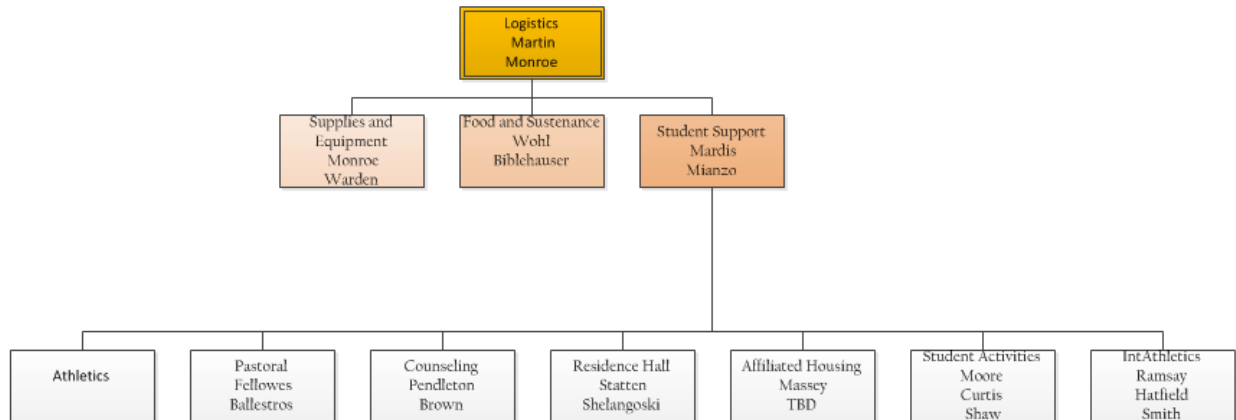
Logistics
Martin
Monroe

Supplies and Equipment
Monroe
Warden

Food and Sustenance
Wohl
Biblehauser

Student Support
Mardis
Mianzo

Athletics

Pastoral
Fellowes
Ballestros

Counseling
Pendleton
Brown

Residence Hall
Statten
Shelangoski

Affiliated Housing
Massey
TBD

Student Activities
Moore
Curtis
Shaw

IntAthletics
Ramsay
Hatfield
Smith